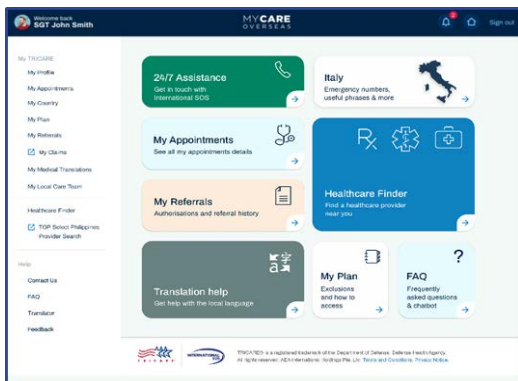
Welcome back
SGT John Smith

MY CARE
OVERSEAS

2

Sign out

MY TRICARE
My Profile
My Appointments
My Country
My Plan
My Referrals
My Claims
My Medical Translations
My Local Care Team

Healthcare Finder
TOP Select Philippines Provider Search

Help
Contact Us
FAQ
Translator
Feedback

24/7 Assistance
Get in touch with International SOS

Italy
Emergency numbers, useful phrases & more

My Appointments
See all my appointments details

Healthcare Finder
Find a healthcare provider near you

My Referrals
Authorisations and referral history

Translation help
Get help with the local language

My Plan
Exclusions and how to access

FAQ
Frequently asked questions & chatbot

TRICARE

INTERNATIONAL SOS

TRICARE® is a registered trademark of the Department of Defense, Defense Health Agency. All rights reserved. AEA International Holdings Pte. Ltd. Terms and Conditions. Privacy Notice.